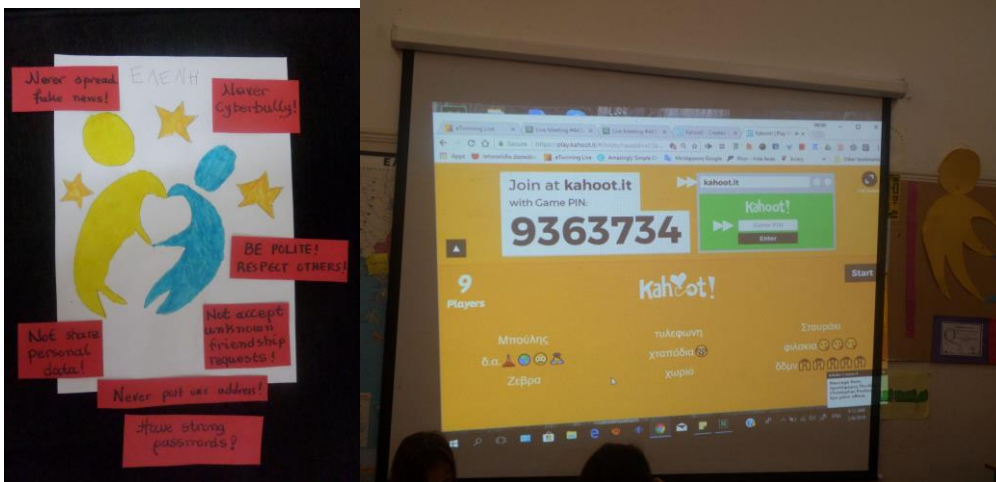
ΕΛΕΝΗ

Never spread fake news!

Never Cyberbully!

BE POLITE! RESPECT OTHERS!

Not share personal data!

Not accept unknown friendship requests!

Never put our address!

Have strong passwords!

Join at kahoot.it
with Game PIN:
9363734

kahoot.it

Kahoot!
Game PIN
Enter

9
Players

Start

Kahoot!

Μπούλης
δ.α.
Ζέβρα

τυλεφωνη
χταπόδια
χωριο

Σταυράκι
φιλακια
δδυν